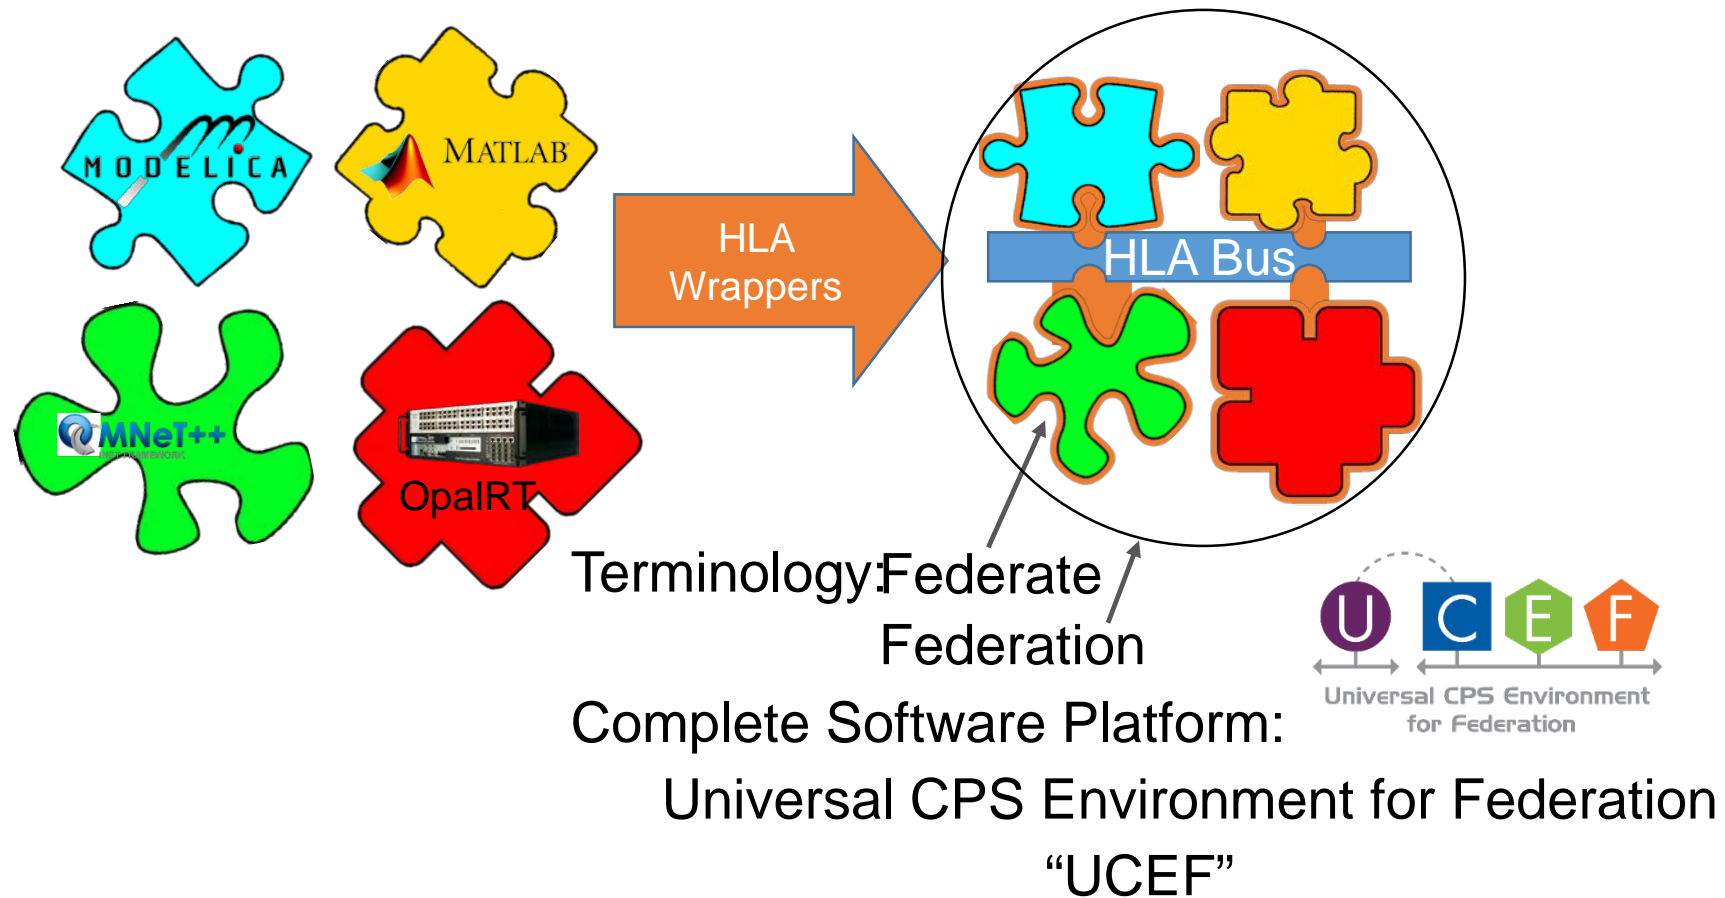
MODELICA

MATLAB

OMNeT++
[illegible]

OpalRT

HLA Wrappers

HLA Bus

Terminology:Federate
Federation

U C E F
Universal CPS Environment for Federation

Complete Software Platform:
Universal CPS Environment for Federation
“UCEF”